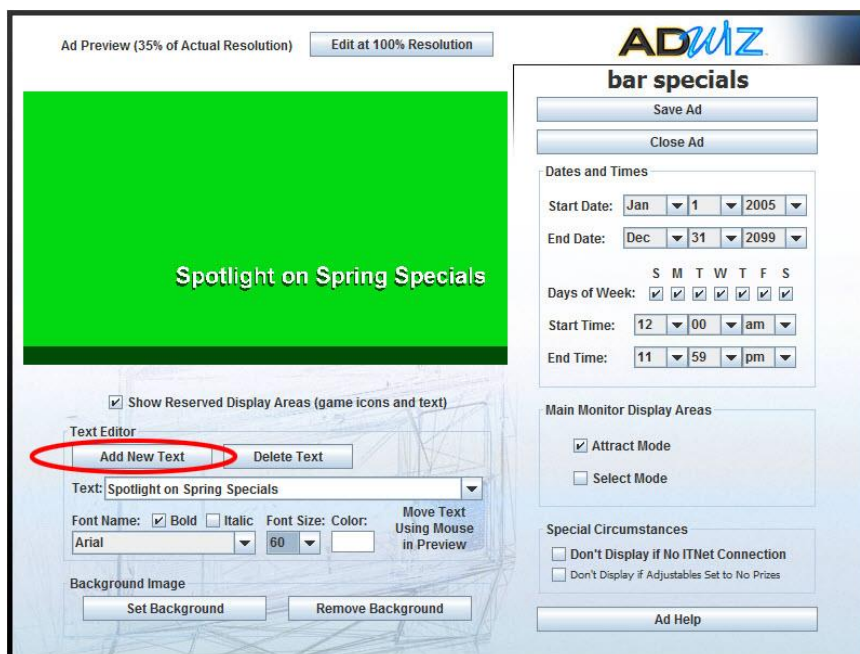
Ad Preview (35% of Actual Resolution)

Edit at 100% Resolution

ADWIZ

bar specials

Save Ad

Close Ad

Dates and Times

Start Date: Jan 1 2005

End Date: Dec 31 2099

S M T W T F S

Days of Week: ☑ ☑ ☑ ☑ ☑ ☑ ☑

Start Time: 12 00 am

End Time: 11 59 pm

Spotlight on Spring Specials

☑ Show Reserved Display Areas (game icons and text)

Text Editor

Add New Text

Delete Text

Text: Spotlight on Spring Specials

Font Name: ☑ Bold ☐ Italic Font Size: Color:

Arial

60

Move Text Using Mouse in Preview

Background Image

Set Background

Remove Background

Main Monitor Display Areas

☑ Attract Mode

☐ Select Mode

Special Circumstances

☐ Don't Display if No ITNet Connection

☐ Don't Display if Adjustables Set to No Prizes

Ad Help